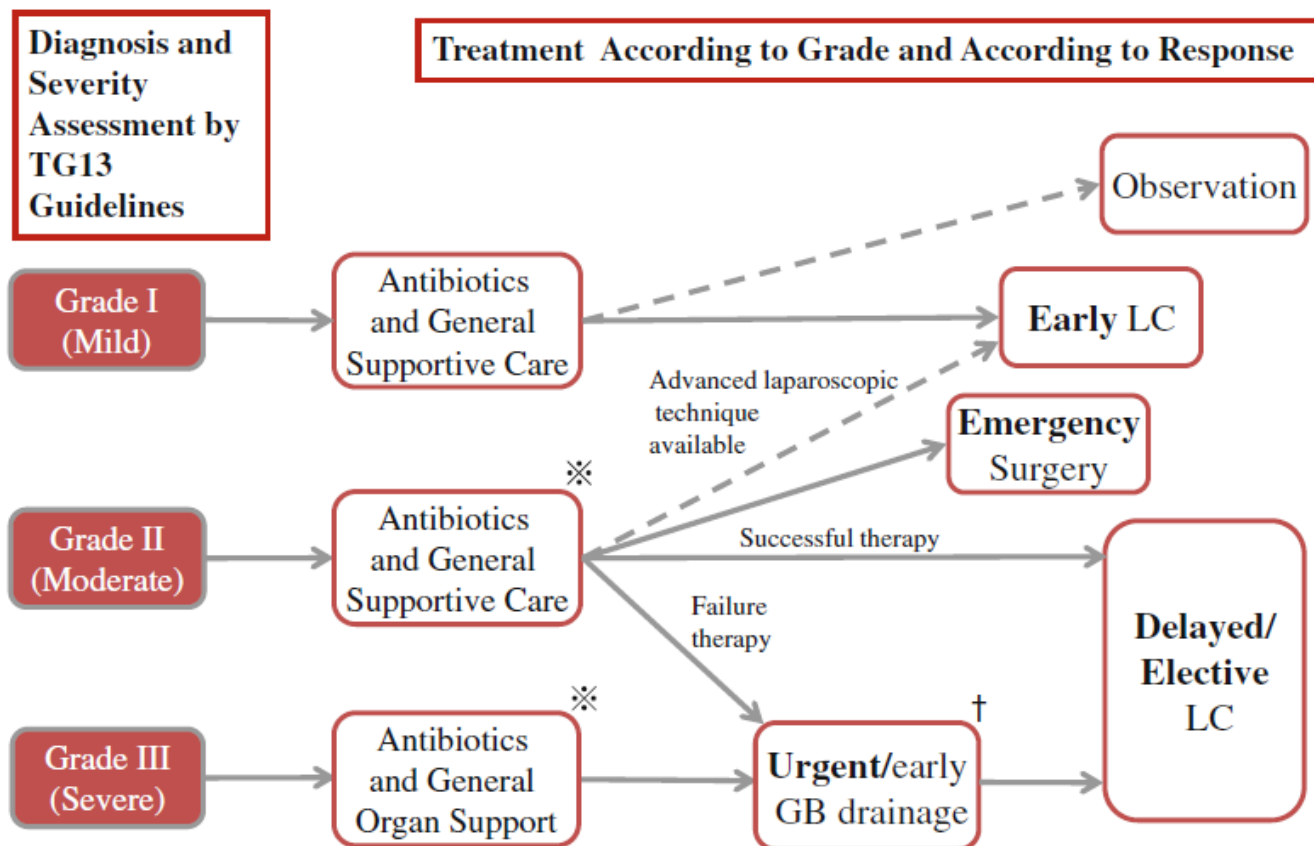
Diagnosis and Severity Assessment by TG13 Guidelines

Treatment According to Grade and According to Response

Observation

Grade I (Mild)

Antibiotics and General Supportive Care

Early LC

Advanced laparoscopic technique available

Emergency Surgery

※

Grade II (Moderate)

Antibiotics and General Supportive Care

Successful therapy

Failure therapy

Delayed/ Elective LC

※

†

Grade III (Severe)

Antibiotics and General Organ Support

Urgent/early GB drainage